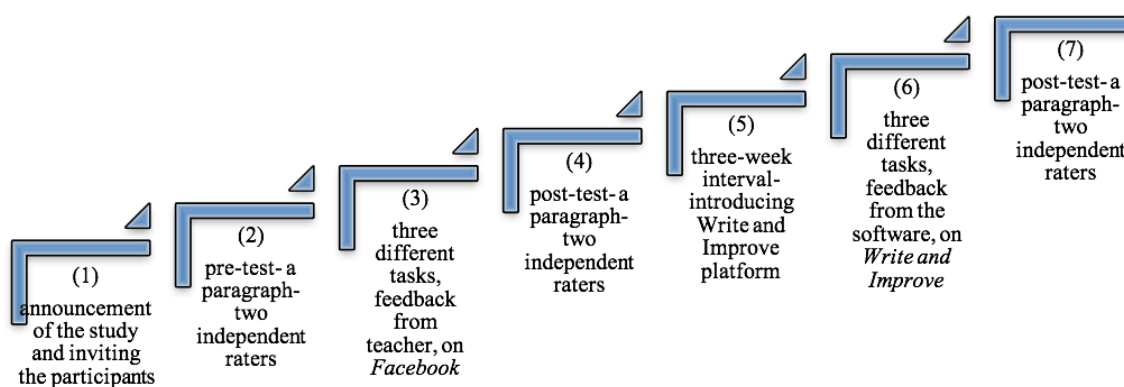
(1)
announcement of the study and inviting the participants

(2)
pre-test- a paragraph- two independent raters

(3)
three different tasks, feedback from teacher, on *Facebook*

(4)
post-test- a paragraph- two independent raters

(5)
three-week interval- introducing Write and Improve platform

(6)
three different tasks, feedback from the software, on *Write and Improve*

(7)
post-test- a paragraph- two independent raters